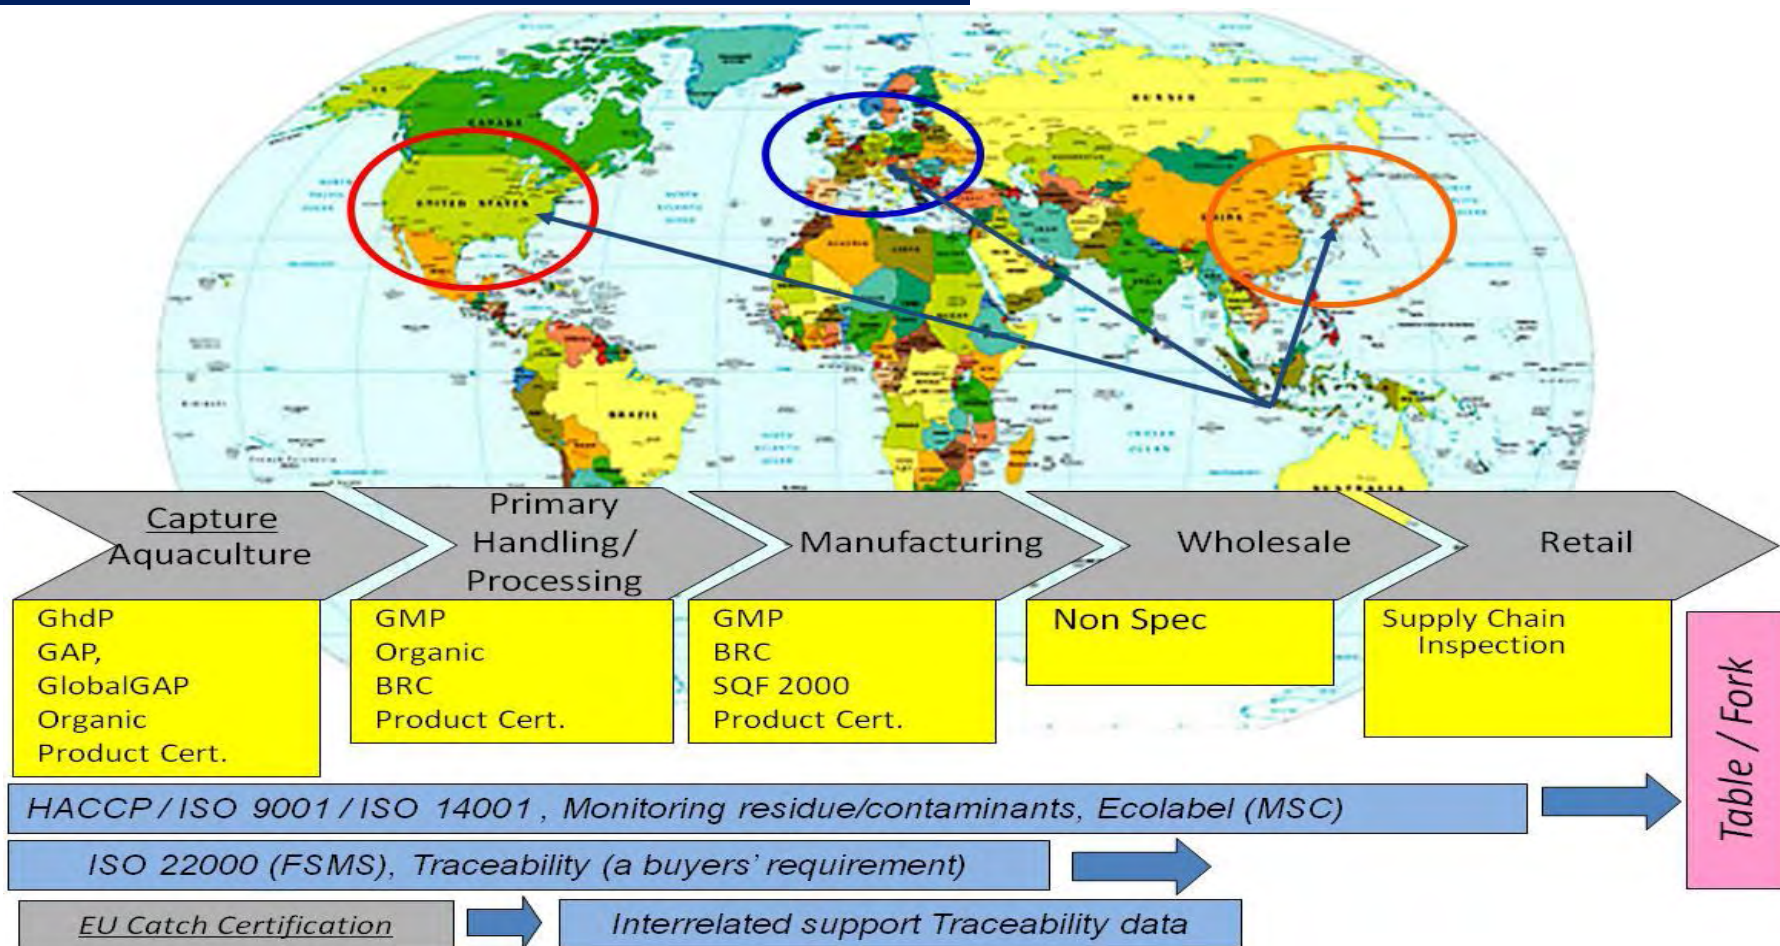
Capture
Aquaculture

Primary
Handling/
Processing

Manufacturing

Wholesale

Retail

GhdP
GAP,
GlobalGAP
Organic
Product Cert.

GMP
Organic
BRC
Product Cert.

GMP
BRC
SQF 2000
Product Cert.

Non Spec

Supply Chain
Inspection

Table / Fork

HACCP / ISO 9001 / ISO 14001 , Monitoring residue/contaminants, Ecolabel (MSC)

ISO 22000 (FSMS), Traceability (a buyers' requirement)

EU Catch Certification

Interrelated support Traceability data